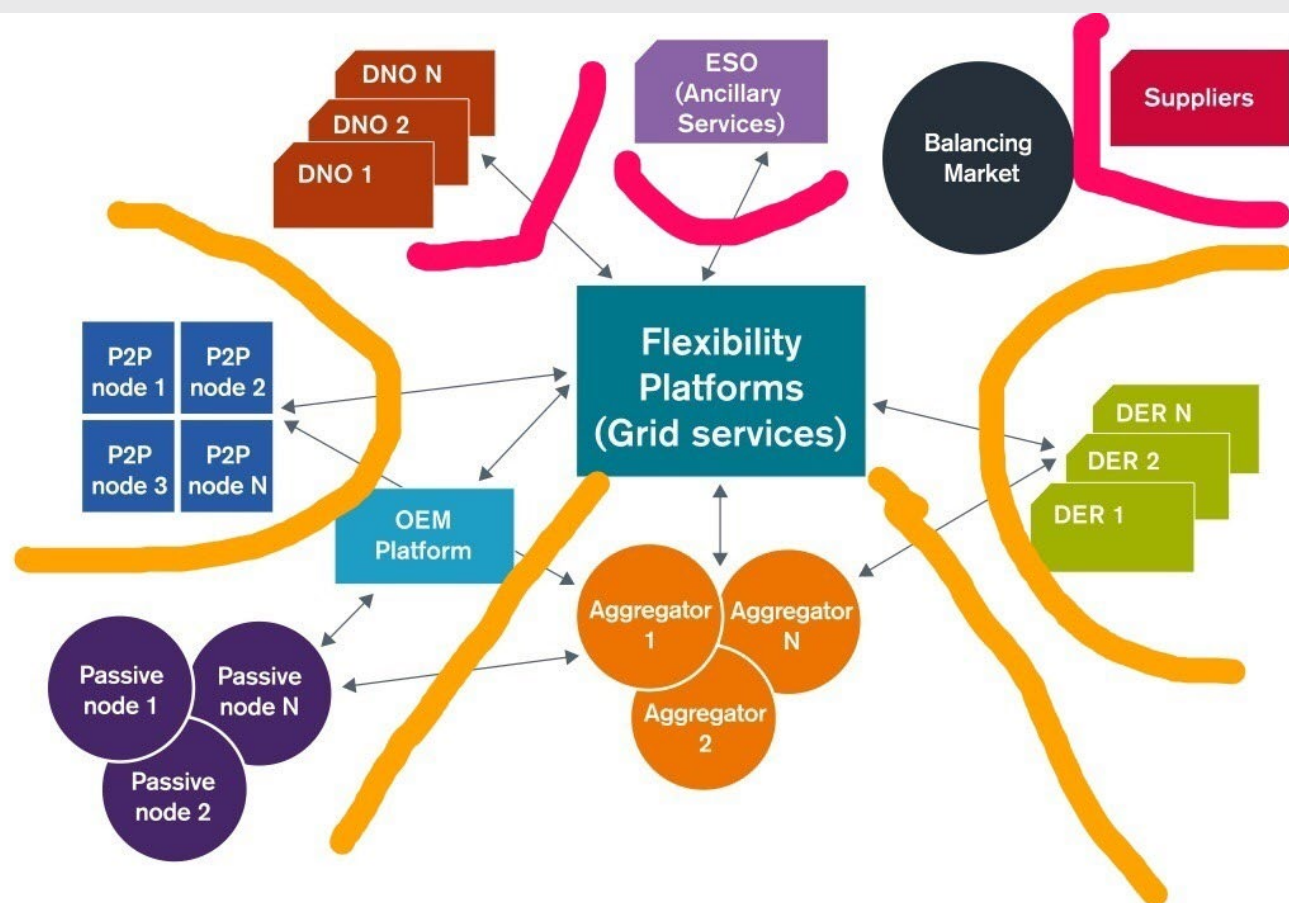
DNO N
DNO 2
DNO 1

ESO (Ancillary Services)

Balancing Market

Suppliers

P2P node 1
P2P node 2
P2P node 3
P2P node N

Flexibility Platforms (Grid services)

DER N
DER 2
DER 1

OEM Platform

Aggregator 1
Aggregator N
Aggregator 2

Passive node 1
Passive node N
Passive node 2